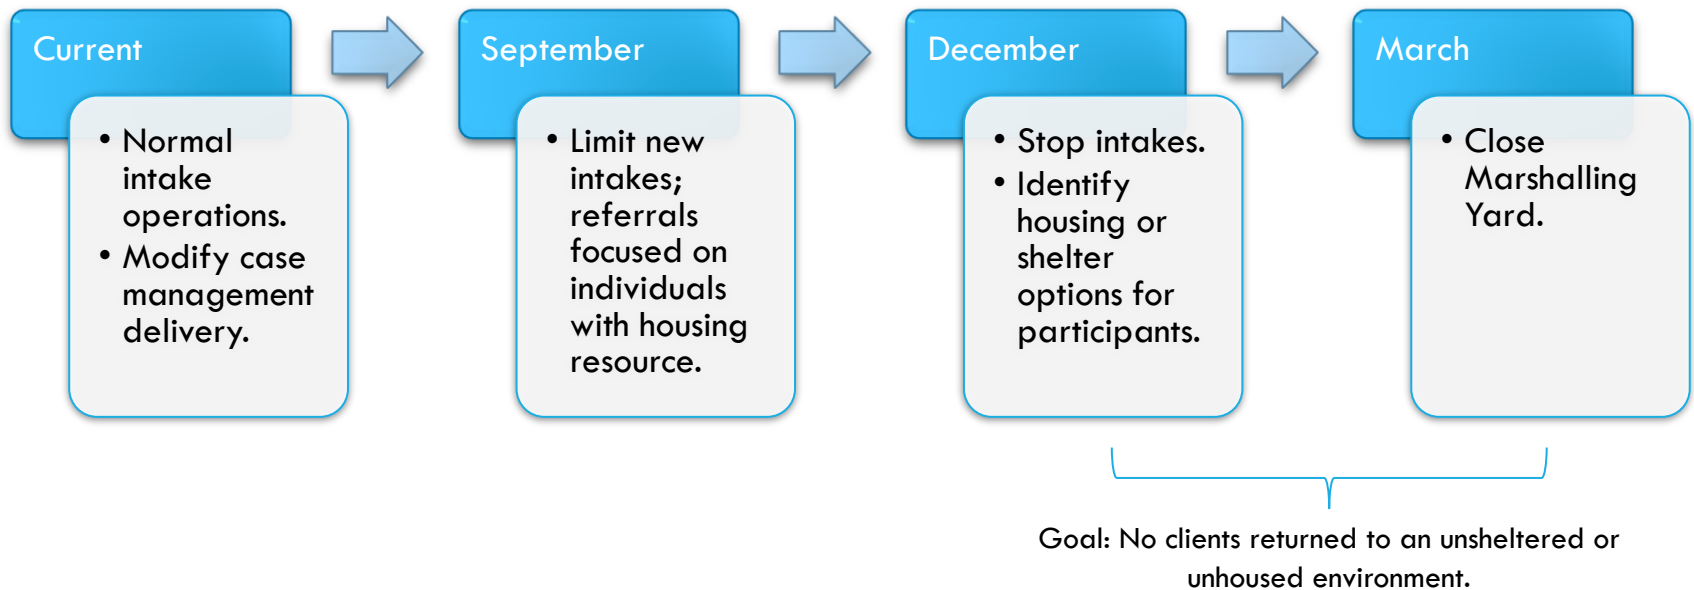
Current

• Normal intake operations.
• Modify case management delivery.

September

• Limit new intakes; referrals focused on individuals with housing resource.

December

• Stop intakes.
• Identify housing or shelter options for participants.

March

• Close Marshalling Yard.

Goal: No clients returned to an unsheltered or unhoused environment.